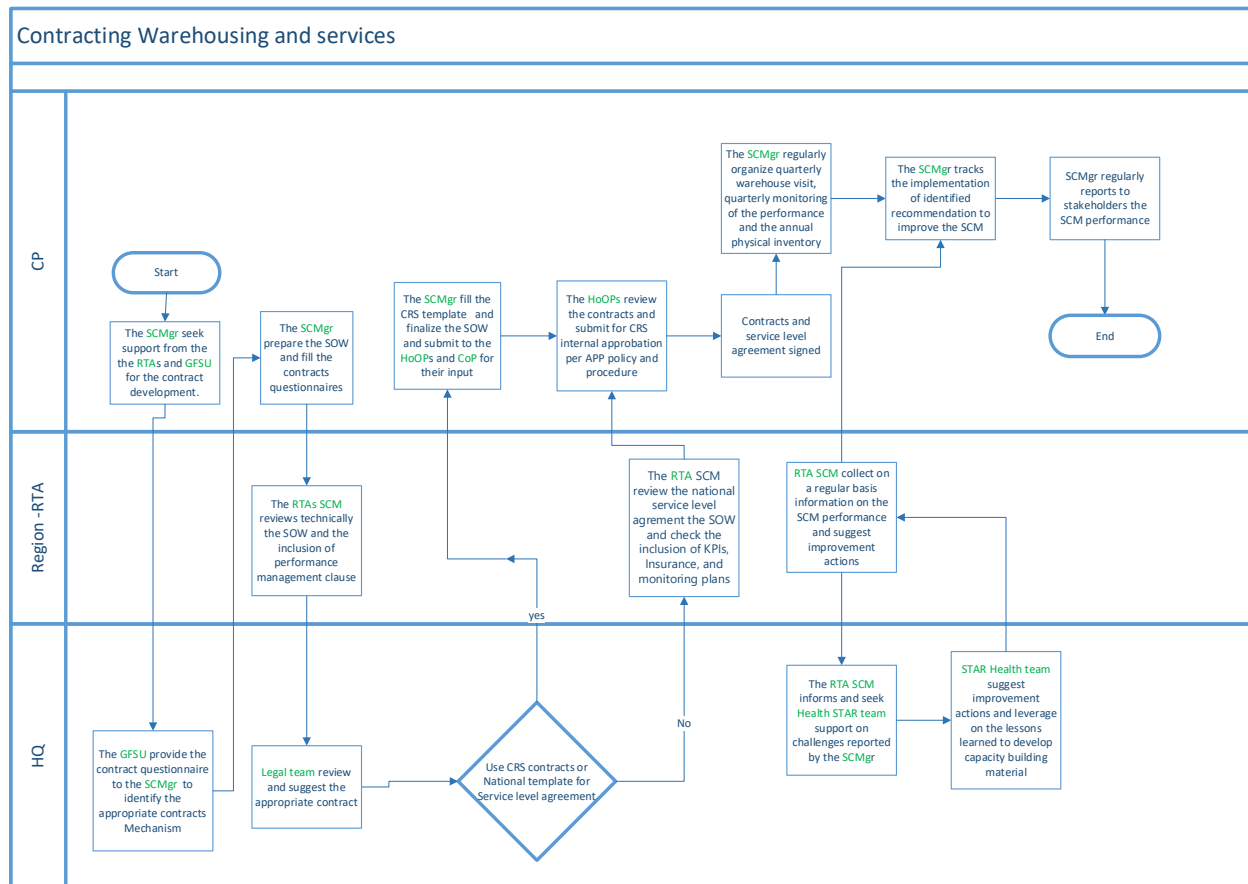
Contracting Warehousing and services

CP

Start

The SCMgr seek support from the the RTAs and GFSU for the contract development.

The SCMgr prepare the SOW and fill the contracts questionnaires

The SCMgr fill the CRS template and finalize the SOW and submit to the HoOPs and CoP for their input

The HoOPs review the contracts and submit for CRS internal approbation per APP policy and procedure

Contracts and service level agreement signed

The SCMgr regularly organize quarterly warehouse visit, quarterly monitoring of the performance and the annual physical inventory

The SCMgr tracks the implementation of identified recommendation to improve the SCM

SCMgr regularly reports to stakeholders the SCM performance

End

Region -RTA

The RTAs SCM reviews technically the SOW and the inclusion of performance management clause

The RTA SCM review the national service level agreement the SOW and check the inclusion of KPIs, Insurance, and monitoring plans

RTA SCM collect on a regular basis information on the SCM performance and suggest improvement actions

HQ

The GFSU provide the contract questionnaire to the SCMgr to identify the appropriate contracts Mechanism

Legal team review and suggest the appropriate contract

Use CRS contracts or National template for Service level agreement

yes

No

The RTA SCM informs and seek Health STAR team support on challenges reported by the SCMgr

STAR Health team suggest improvement actions and leverage on the lessons learned to develop capacity building material